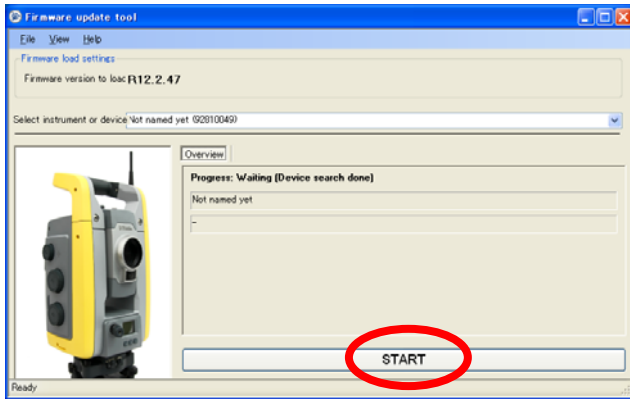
Firmware update tool

File View Help

Firmware load settings

Firmware version to loac R12.2.47

Select instrument or device Not named yet (92810049)

Overview

Progress: Waiting (Device search done)

Not named yet

-

START

Ready